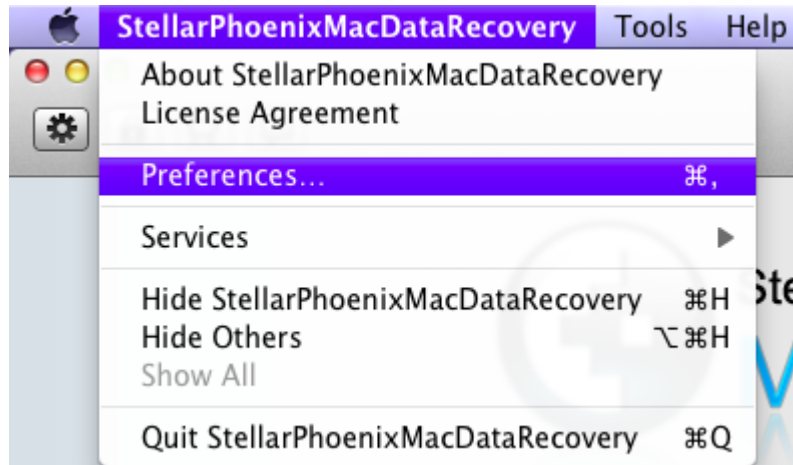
StellarPhoenixMacDataRecovery Tools Help

About StellarPhoenixMacDataRecovery
License Agreement

Preferences... ⌘,

Services ▶

Hide StellarPhoenixMacDataRecovery ⌘H
Hide Others ⌥⌘H
Show All

Quit StellarPhoenixMacDataRecovery ⌘Q

Ste